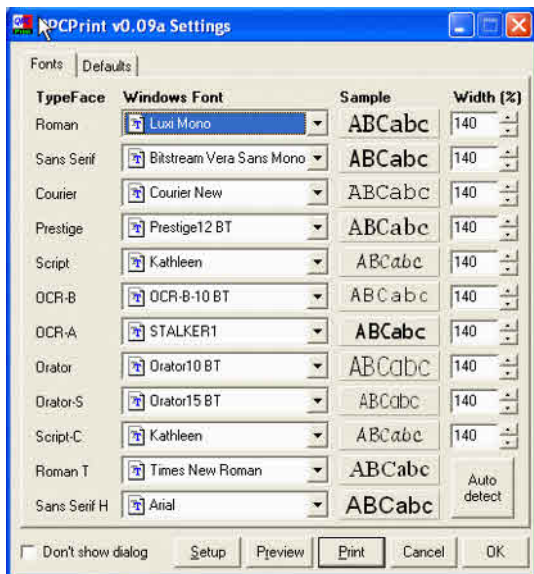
PCPrint v0.09a Settings

Fonts | Defaults

| TypeFace | Windows Font | Sample | Width (%) |
|---|---|---|---|
| Roman | Luxi Mono | ABCabc | 140 |
| Sans Serif | Bitstream Vera Sans Mono | ABCabc | 140 |
| Courier | Courier New | ABCabc | 140 |
| Prestige | Prestige12 BT | ABCabc | 140 |
| Script | Kathleen | ABCabc | 140 |
| OCR-B | OCR-B-10 BT | ABCabc | 140 |
| OCR-A | STALKER1 | ABCabc | 140 |
| Orator | Orator10 BT | ABCabc | 140 |
| Orator-S | Orator15 BT | ABCabc | 140 |
| Script-C | Kathleen | ABCabc | 140 |
| Roman T | Times New Roman | ABCabc | Auto detect |
| Sans Serif H | Arial | ABCabc | |

Don't show dialog | Setup | Preview | Print | Cancel | OK